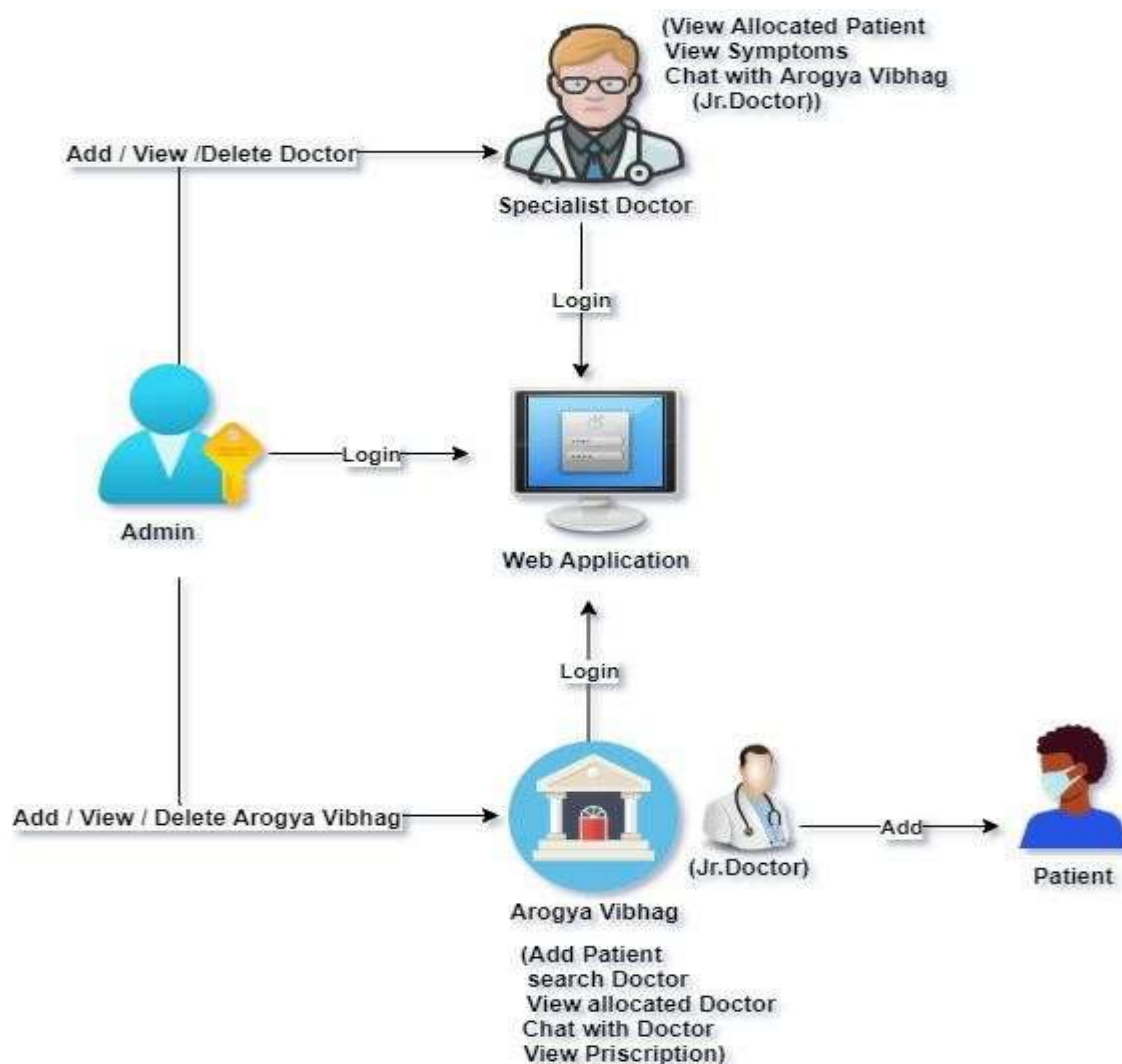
(View Allocated Patient
View Symptoms
Chat with Arogya Vibhag
(Jr.Doctor))

Add / View /Delete Doctor

Specialist Doctor

Login

Login

Admin

Web Application

Login

Add / View / Delete Arogya Vibhag

(Jr.Doctor)

Add

Patient

Arogya Vibhag

(Add Patient
search Doctor
View allocated Doctor
Chat with Doctor
View Priscription)